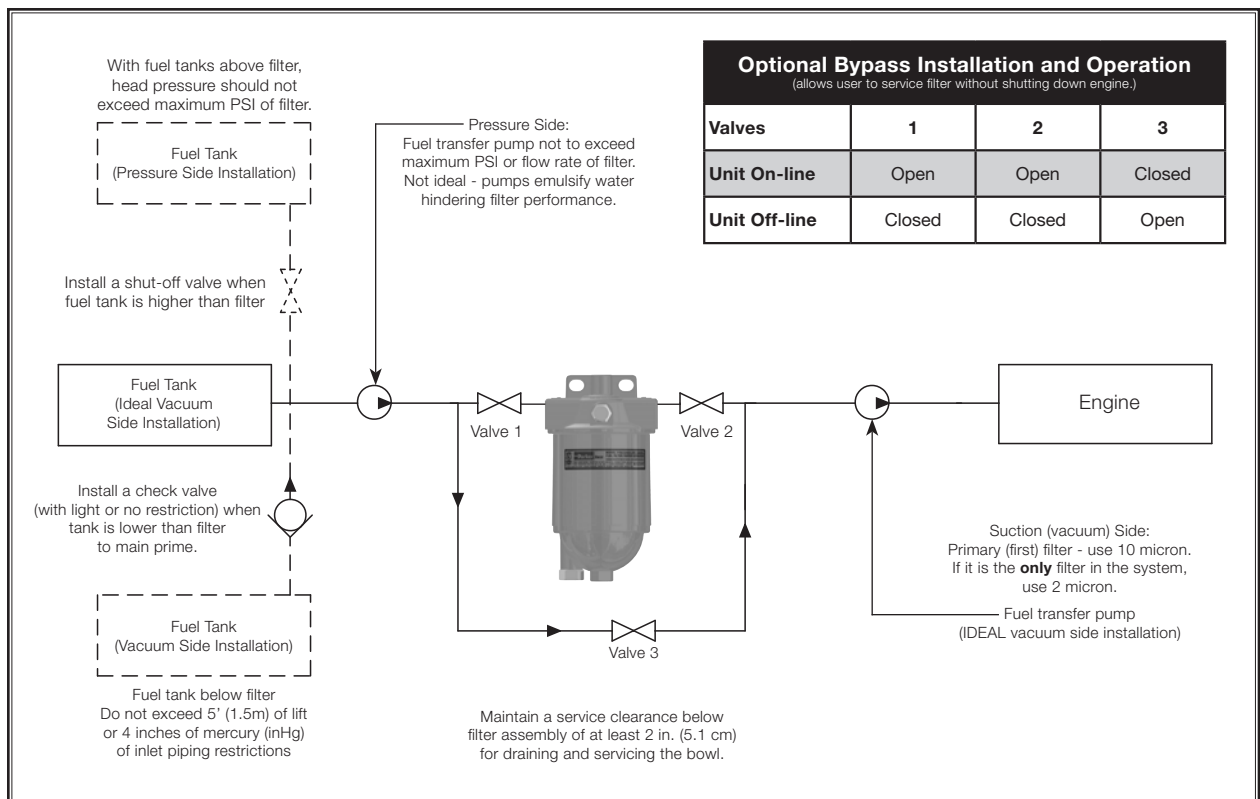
With fuel tanks above filter, head pressure should not exceed maximum PSI of filter.

Fuel Tank
(Pressure Side Installation)

Pressure Side:
Fuel transfer pump not to exceed maximum PSI or flow rate of filter. Not ideal - pumps emulsify water hindering filter performance.

**Optional Bypass Installation and Operation**
(allows user to service filter without shutting down engine.)

| Valves | 1 | 2 | 3 |
|---|---|---|---|
| Unit On-line | Open | Open | Closed |
| Unit Off-line | Closed | Closed | Open |

Install a shut-off valve when fuel tank is higher than filter

Fuel Tank
(Ideal Vacuum Side Installation)

Valve 1

Valve 2

Engine

Install a check valve (with light or no restriction) when tank is lower than filter to main prime.

Suction (vacuum) Side:
Primary (first) filter - use 10 micron.
If it is the **only** filter in the system, use 2 micron.

Fuel transfer pump
(IDEAL vacuum side installation)

Fuel Tank
(Vacuum Side Installation)

Valve 3

Fuel tank below filter
Do not exceed 5' (1.5m) of lift or 4 inches of mercury (inHg) of inlet piping restrictions

Maintain a service clearance below filter assembly of at least 2 in. (5.1 cm) for draining and servicing the bowl.